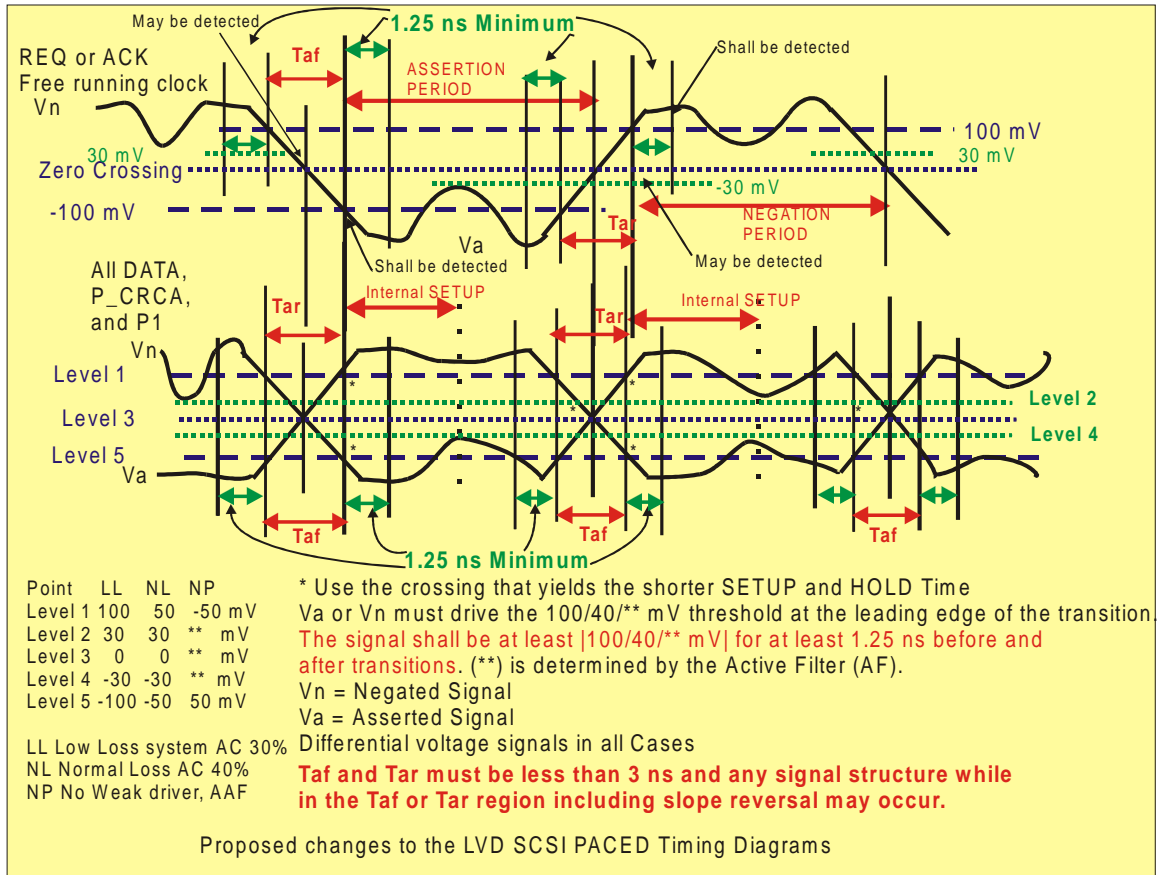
May be detected

1.25 ns Minimum

Taf

Shall be detected

REQ or ACK
Free running clock
Vn

ASSERTION
PERIOD

100 mV

30 mV

30 mV

Zero Crossing

-30 mV

-100 mV

NEGATION
PERIOD

Tar

Va

Shall be detected

May be detected

All DATA,
P_CRCA,
and P1

Tar

Internal SETUP

Internal SETUP

Tar

Vn

Level 1

Level 2

Level 3

Level 4

Level 5

Va

Taf

Taf

Taf

1.25 ns Minimum

| Point | LL | NL | NP |
|---|---|---|---|
| Level 1 | 100 | 50 | -50 mV |
| Level 2 | 30 | 30 | ** mV |
| Level 3 | 0 | 0 | ** mV |
| Level 4 | -30 | -30 | ** mV |
| Level 5 | -100 | -50 | 50 mV |

LL Low Loss system AC 30%
NL Normal Loss AC 40%
NP No Weak driver, AAF

* Use the crossing that yields the shorter SETUP and HOLD Time
Va or Vn must drive the 100/40/** mV threshold at the leading edge of the transition.
The signal shall be at least |100/40/** mV| for at least 1.25 ns before and after transitions. (**) is determined by the Active Filter (AF).
Vn = Negated Signal
Va = Asserted Signal
Differential voltage signals in all Cases
Taf and Tar must be less than 3 ns and any signal structure while in the Taf or Tar region including slope reversal may occur.

Proposed changes to the LVD SCSI PACED Timing Diagrams